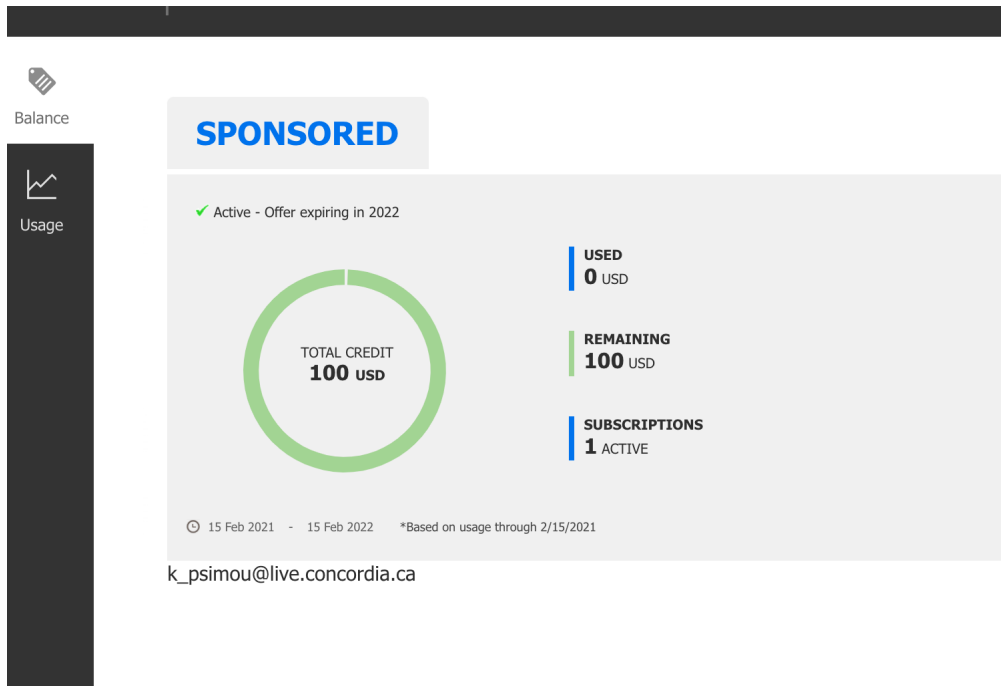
Balance

Usage

SPONSORED

✓ Active - Offer expiring in 2022

TOTAL CREDIT
100 USD

USED
0 USD

REMAINING
100 USD

SUBSCRIPTIONS
1 ACTIVE

15 Feb 2021 - 15 Feb 2022 *Based on usage through 2/15/2021

k_psimou@live.concordia.ca